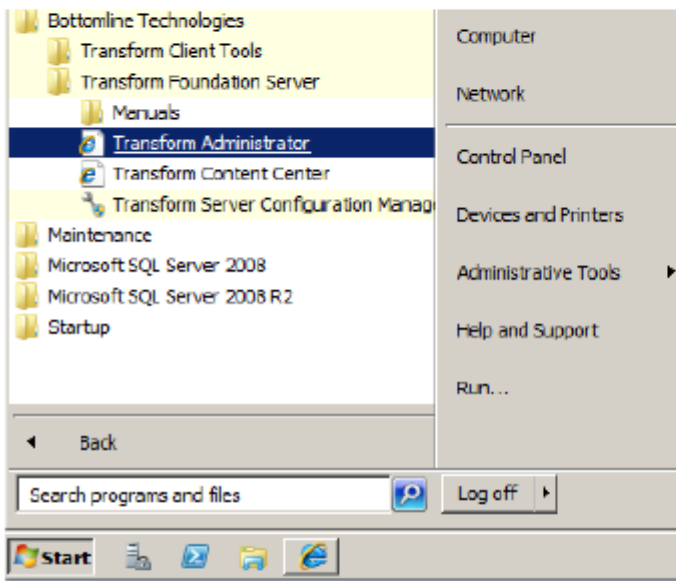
Bottomline Technologies
Transform Client Tools
Transform Foundation Server
Manuals
Transform Administrator
Transform Content Center
Transform Server Configuration Manag
Maintenance
Microsoft SQL Server 2008
Microsoft SQL Server 2008 R2
Startup
Back
Search programs and files

Computer
Network
Control Panel
Devices and Printers
Administrative Tools
Help and Support
Run...
Log off

Start